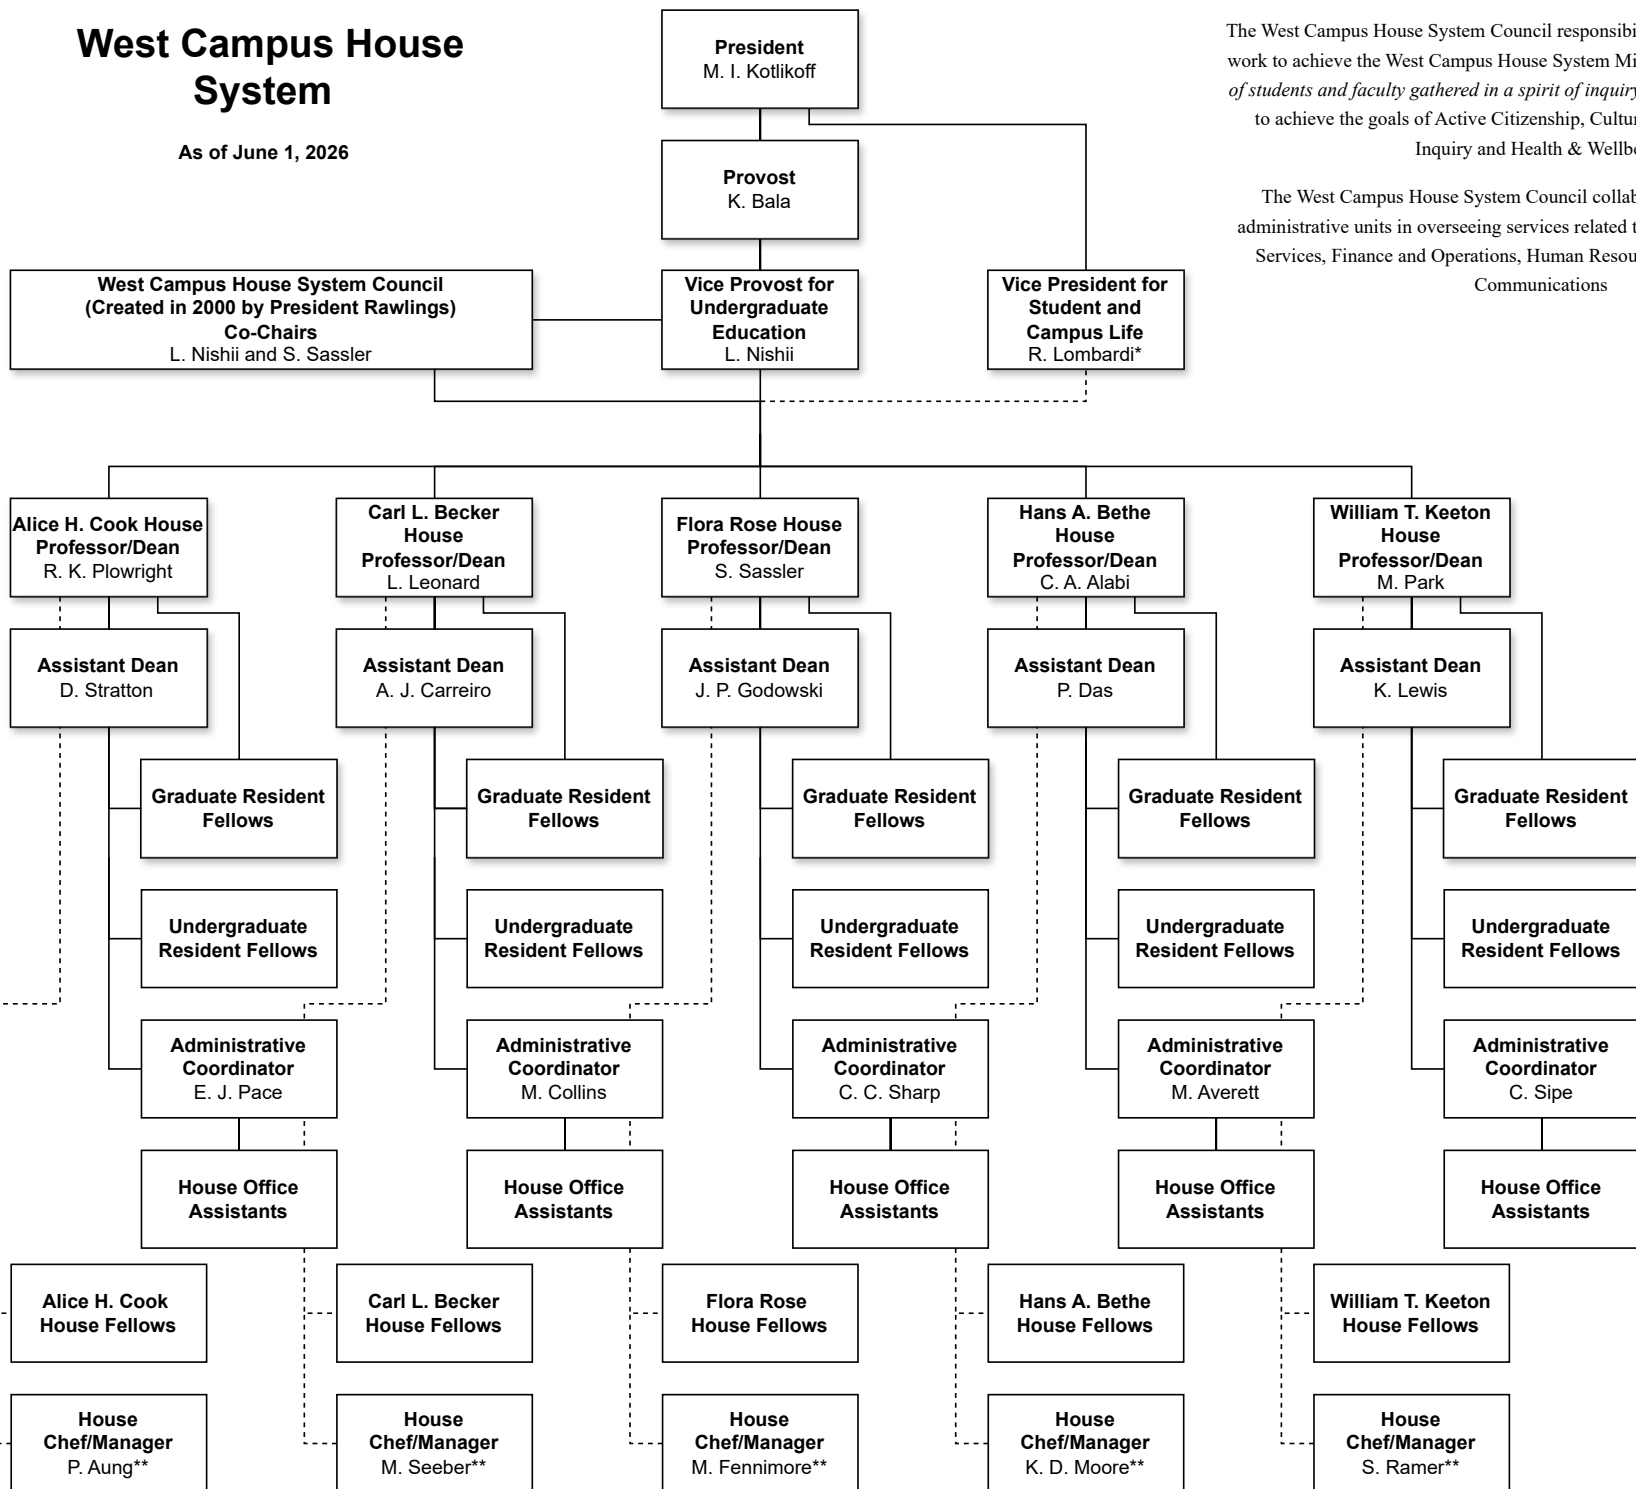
West Campus House System

As of June 1, 2026

President
M. I. Kotlikoff

Provost
K. Bala

The West Campus House System Council responsibi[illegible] work to achieve the West Campus House System Mi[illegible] *of students and faculty gathered in a spirit of inquiry* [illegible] to achieve the goals of Active Citizenship, Cultu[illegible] Inquiry and Health & Wellb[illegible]

The West Campus House System Council collab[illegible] administrative units in overseeing services related t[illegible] Services, Finance and Operations, Human Resou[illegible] Communications

West Campus House System Council
(Created in 2000 by President Rawlings)
Co-Chairs
L. Nishii and S. Sassler

Vice Provost for Undergraduate Education
L. Nishii

Vice President for Student and Campus Life
R. Lombardi*

Alice H. Cook House Professor/Dean
R. K. Plowright

Carl L. Becker House Professor/Dean
L. Leonard

Flora Rose House Professor/Dean
S. Sassler

Hans A. Bethe House Professor/Dean
C. A. Alabi

William T. Keeton House Professor/Dean
M. Park

Assistant Dean
D. Stratton

Assistant Dean
A. J. Carreiro

Assistant Dean
J. P. Godowski

Assistant Dean
P. Das

Assistant Dean
K. Lewis

Graduate Resident Fellows

Graduate Resident Fellows

Graduate Resident Fellows

Graduate Resident Fellows

Graduate Resident Fellows

Undergraduate Resident Fellows

Undergraduate Resident Fellows

Undergraduate Resident Fellows

Undergraduate Resident Fellows

Undergraduate Resident Fellows

Administrative Coordinator
E. J. Pace

Administrative Coordinator
M. Collins

Administrative Coordinator
C. C. Sharp

Administrative Coordinator
M. Averett

Administrative Coordinator
C. Sipe

House Office Assistants

House Office Assistants

House Office Assistants

House Office Assistants

House Office Assistants

Alice H. Cook House Fellows

Carl L. Becker House Fellows

Flora Rose House Fellows

Hans A. Bethe House Fellows

William T. Keeton House Fellows

House Chef/Manager
P. Aung**

House Chef/Manager
M. Seeber**

House Chef/Manager
M. Fennimore**

House Chef/Manager
K. D. Moore**

House Chef/Manager
S. Ramer**